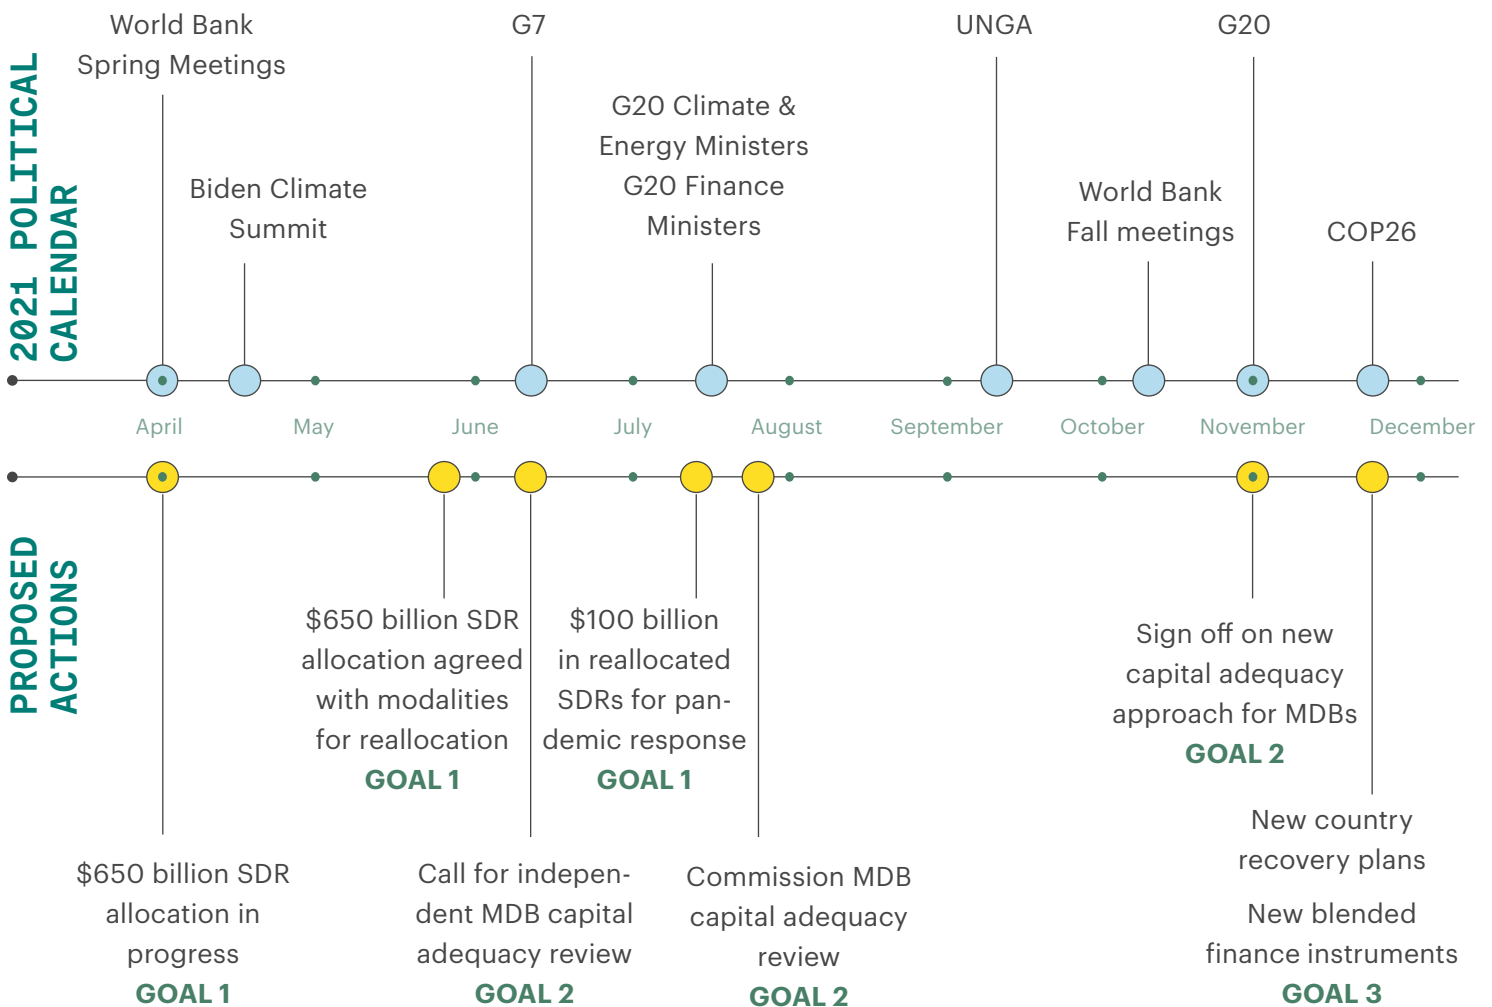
2021 POLITICAL CALENDAR

World Bank Spring Meetings

Biden Climate Summit

G7

G20 Climate & Energy Ministers G20 Finance Ministers

UNGA

World Bank Fall meetings

G20

COP26

April May June July August September October November December

PROPOSED ACTIONS

$650 billion SDR allocation in progress
GOAL 1

$650 billion SDR allocation agreed with modalities for reallocation
GOAL 1

Call for independent MDB capital adequacy review
GOAL 2

$100 billion in reallocated SDRs for pandemic response
GOAL 1

Commission MDB capital adequacy review
GOAL 2

Sign off on new capital adequacy approach for MDBs
GOAL 2

New country recovery plans

New blended finance instruments
GOAL 3